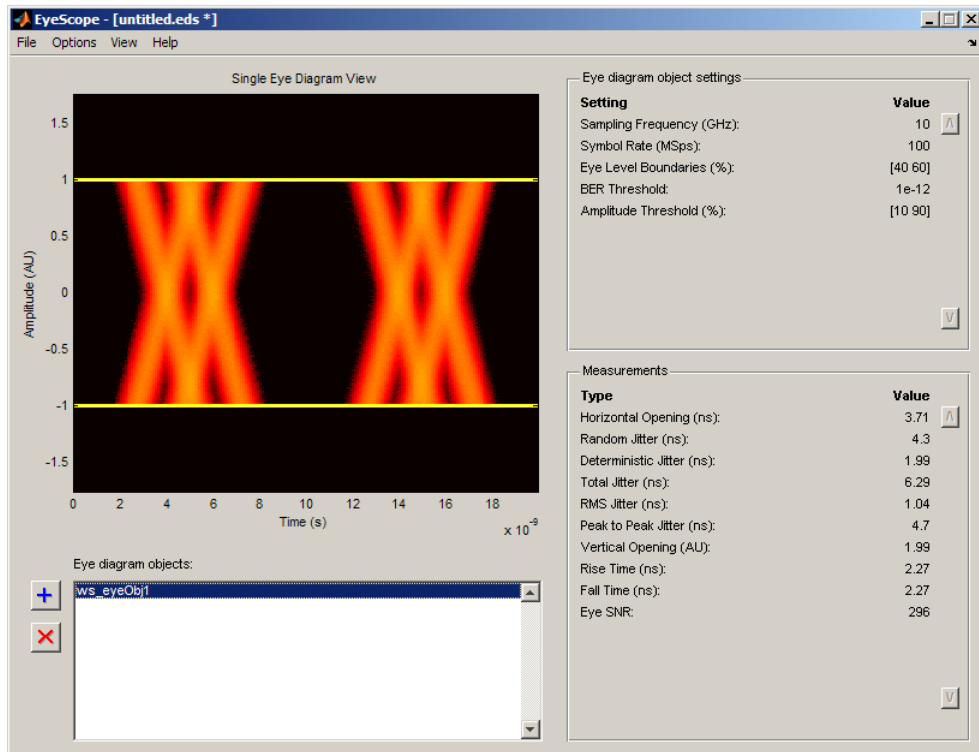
EyeScope - [untitled.eds *]

File Options View Help

Single Eye Diagram View

1.5
1
0.5
0
-0.5
-1
-1.5

Amplitude (AU)

0 2 4 6 8 10 12 14 16 18

Time (s)

x $10^{-9}$

Eye diagram objects:

ws_eyeObj1

Eye diagram object settings

| Setting | Value |
|---|---|
| Sampling Frequency (GHz): | 10 |
| Symbol Rate (MSps): | 100 |
| Eye Level Boundaries (%): | [40 60] |
| BER Threshold: | 1e-12 |
| Amplitude Threshold (%): | [10 90] |

Measurements

| Type | Value |
|---|---|
| Horizontal Opening (ns): | 3.71 |
| Random Jitter (ns): | 4.3 |
| Deterministic Jitter (ns): | 1.99 |
| Total Jitter (ns): | 6.29 |
| RMS Jitter (ns): | 1.04 |
| Peak to Peak Jitter (ns): | 4.7 |
| Vertical Opening (AU): | 1.99 |
| Rise Time (ns): | 2.27 |
| Fall Time (ns): | 2.27 |
| Eye SNR: | 296 |